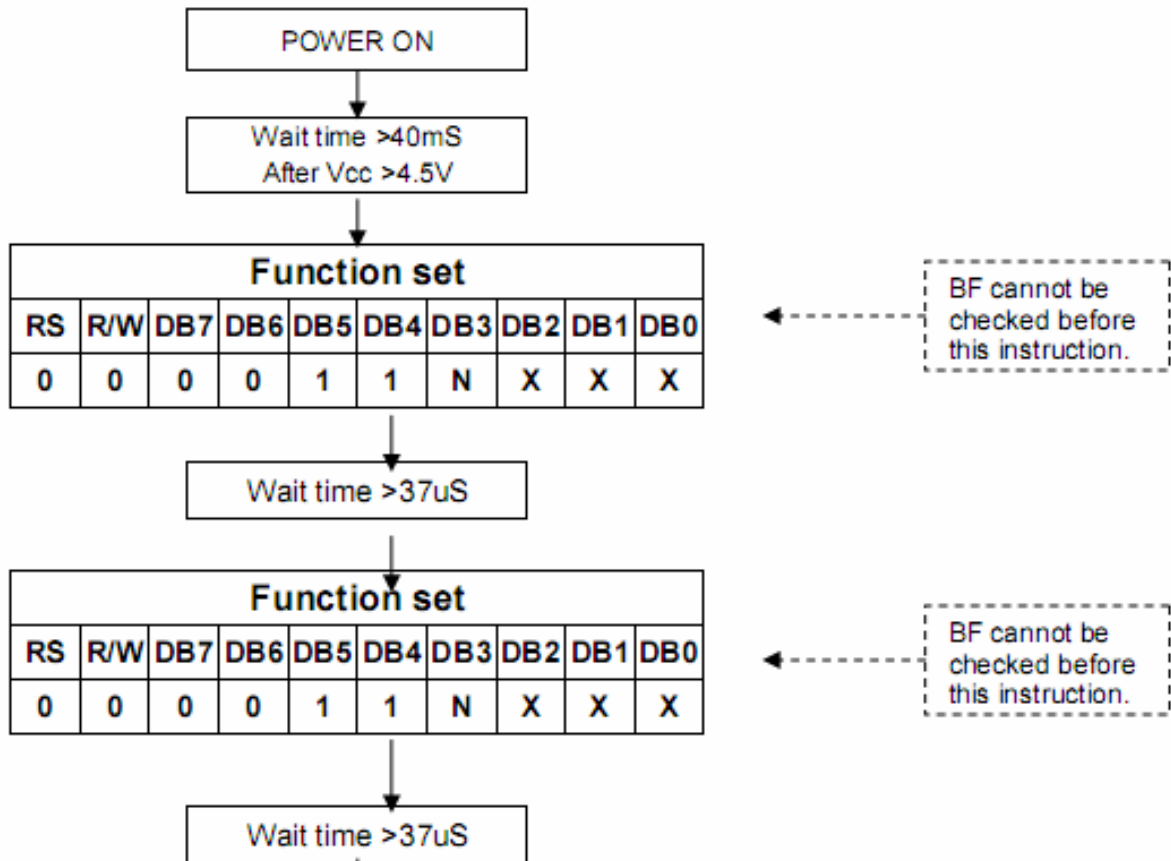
POWER ON

Wait time >40mS
After Vcc >4.5V

Function set

| RS | R/W | DB7 | DB6 | DB5 | DB4 | DB3 | DB2 | DB1 | DB0 |
|---|---|---|---|---|---|---|---|---|---|
| 0 | 0 | 0 | 0 | 1 | 1 | N | X | X | X |

BF cannot be checked before this instruction.

Wait time >37uS

Function set

| RS | R/W | DB7 | DB6 | DB5 | DB4 | DB3 | DB2 | DB1 | DB0 |
|---|---|---|---|---|---|---|---|---|---|
| 0 | 0 | 0 | 0 | 1 | 1 | N | X | X | X |

BF cannot be checked before this instruction.

Wait time >37uS